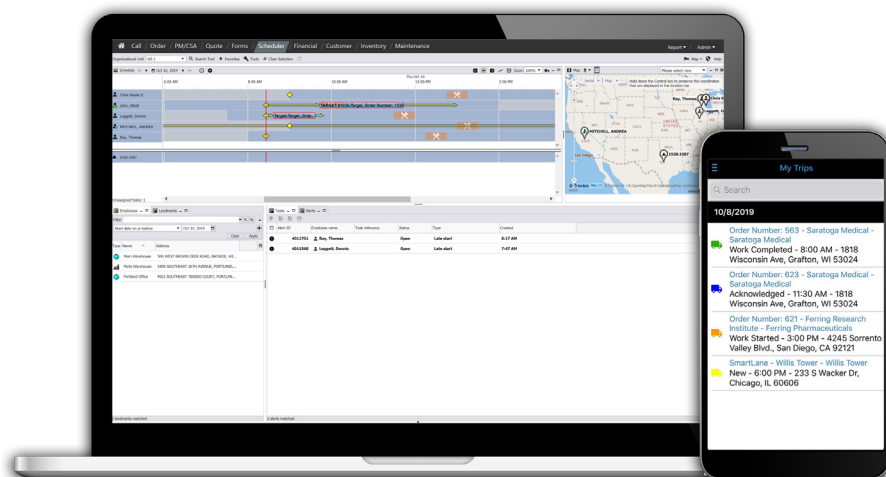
Call / Order / PM/CSA / Quote / Forms / Scheduler / Financial / Customer / Inventory / Maintenance

Report ▾ Admin ▾

Organizational Unit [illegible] Search Tool Favorites Tools Clear Selection

Scheduler Oct 10, 2019

Map

Thu Oct 10

8:00 AM 10:00 AM 12:00 PM

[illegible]
Sims, Elliott
Leggett, Dennis
MITCHELL, ANDREA
Ray, Thomas

Order Number: 1520

Unassigned tasks: 1

Employees Landmarks

Start date on or before Oct 10, 2019

Clear Apply

Type Name Address

Main Warehouse 700 WEST BROWN DEER ROAD, BAYSIDE, WI...
Fields Warehouse 1900 SOUTHEAST 30TH AVENUE, PORTLAND...
Portland Office 9921 SOUTHEAST TENINO COURT, PORTLAND...

Tasks Alerts

Alert ID Employee name Task reference Status Type Created

4011701 Ray, Thomas Open Late start 8:17 AM
4011568 Leggett, Dennis Open Late start 7:47 AM

3 landmarks matched
2 alerts matched

MITCHELL, ANDREA
Ray, Thomas
Leggett, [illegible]

Trimble

My Trips

Search

10/8/2019

Order Number: 563 - Saratoga Medical - Saratoga Medical
Work Completed - 8:00 AM - 1818 Wisconsin Ave, Grafton, WI 53024

Order Number: 623 - Saratoga Medical - Saratoga Medical
Acknowledged - 11:30 AM - 1818 Wisconsin Ave, Grafton, WI 53024

Order Number: 621 - Ferring Research Institute - Ferring Pharmaceuticals
Work Started - 3:00 PM - 4245 Sorrento Valley Blvd., San Diego, CA 92121

SmartLane - Willis Tower - Willis Tower
New - 6:00 PM - 233 S Wacker Dr, Chicago, IL 60606